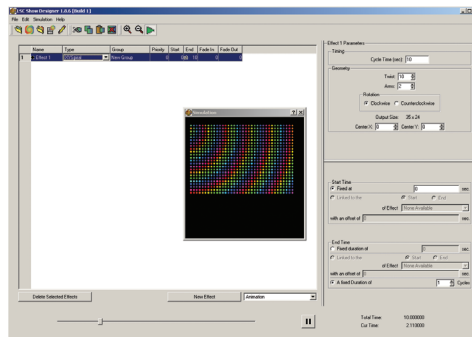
LSC Show Designer 1.0.6 [Build 1]

File Edit Simulation Help

| | Name | Type | Group | Priority | Start | End | Fade In | Fade Out |
|---|---|---|---|---|---|---|---|---|
| 1 | Effect 1 | Spiral | New Group | 0 | 0 | 10 | 0 | 0 |

Simulation ? X

Delete Selected Effects

New Effect

Animation

Effect 1 Parameters

Timing

Cycle Time (sec): 10

Geometry

Twist: 10

Arms: 2

Rotation

Clockwise Counterclockwise

Output Size: 35 x 24

Center X: 0 Center Y: 0

Start Time

Fixed at 0 sec.

Linked to the Start End

of Effect None Available

with an offset of 0 sec.

End Time

Fixed duration of 0 sec.

Linked to the Start End

of Effect None Available

with an offset of 0 sec.

A fixed Duration of 1 Cycles

Total Time: 10.000000

Cur Time: 2.113000